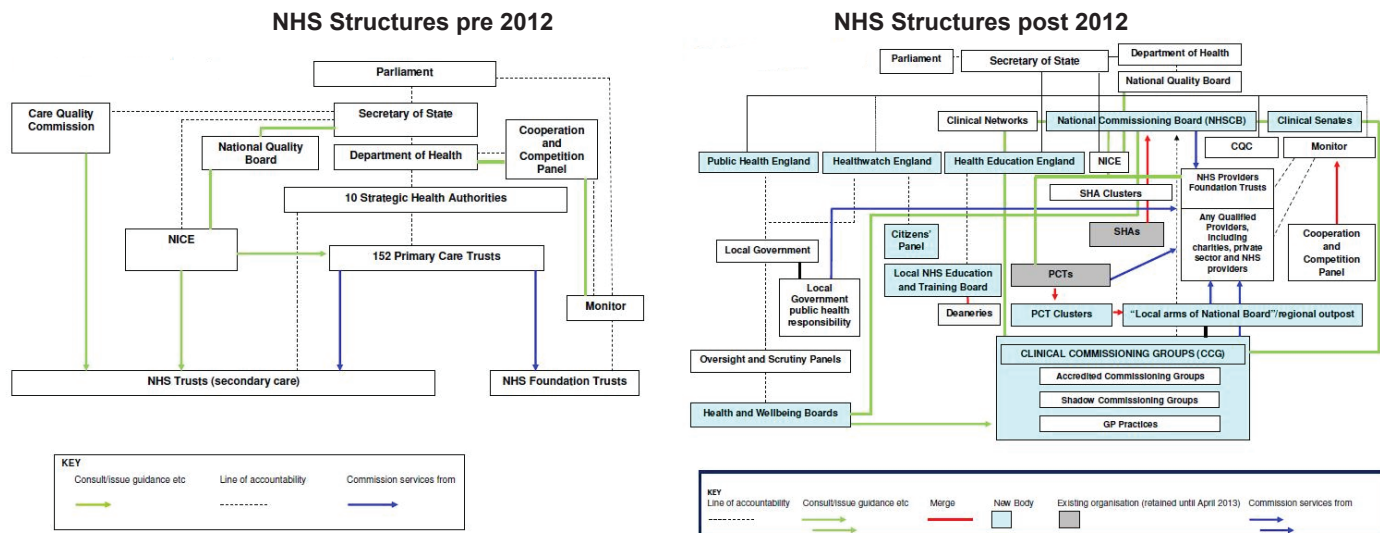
NHS Structures pre 2012

Parliament

Care Quality Commission

Secretary of State

National Quality Board

Department of Health

Cooperation and Competition Panel

10 Strategic Health Authorities

NICE

152 Primary Care Trusts

Monitor

NHS Trusts (secondary care)

NHS Foundation Trusts

KEY
Consult/issue guidance etc
Line of accountability
Commission services from

NHS Structures post 2012

Parliament

Secretary of State

Department of Health

National Quality Board

Clinical Networks

National Commissioning Board (NHSCB)

Clinical Senates

Public Health England

Healthwatch England

Health Education England

NICE

CQC

Monitor

NHS Providers Foundation Trusts

SHA Clusters

Any Qualified Providers, including charities, private sector and NHS providers

Local Government

Citizens' Panel

SHAs

Cooperation and Competition Panel

Local Government public health responsibility

Local NHS Education and Training Board

PCTs

Deaneries

PCT Clusters

"Local arms of National Board"/regional outpost

Oversight and Scrutiny Panels

CLINICAL COMMISSIONING GROUPS (CCG)

Accredited Commissioning Groups

Shadow Commissioning Groups

GP Practices

Health and Wellbeing Boards

KEY
Line of accountability
Consult/issue guidance etc
Merge
New Body
Existing organisation (retained until April 2013)
Commission services from